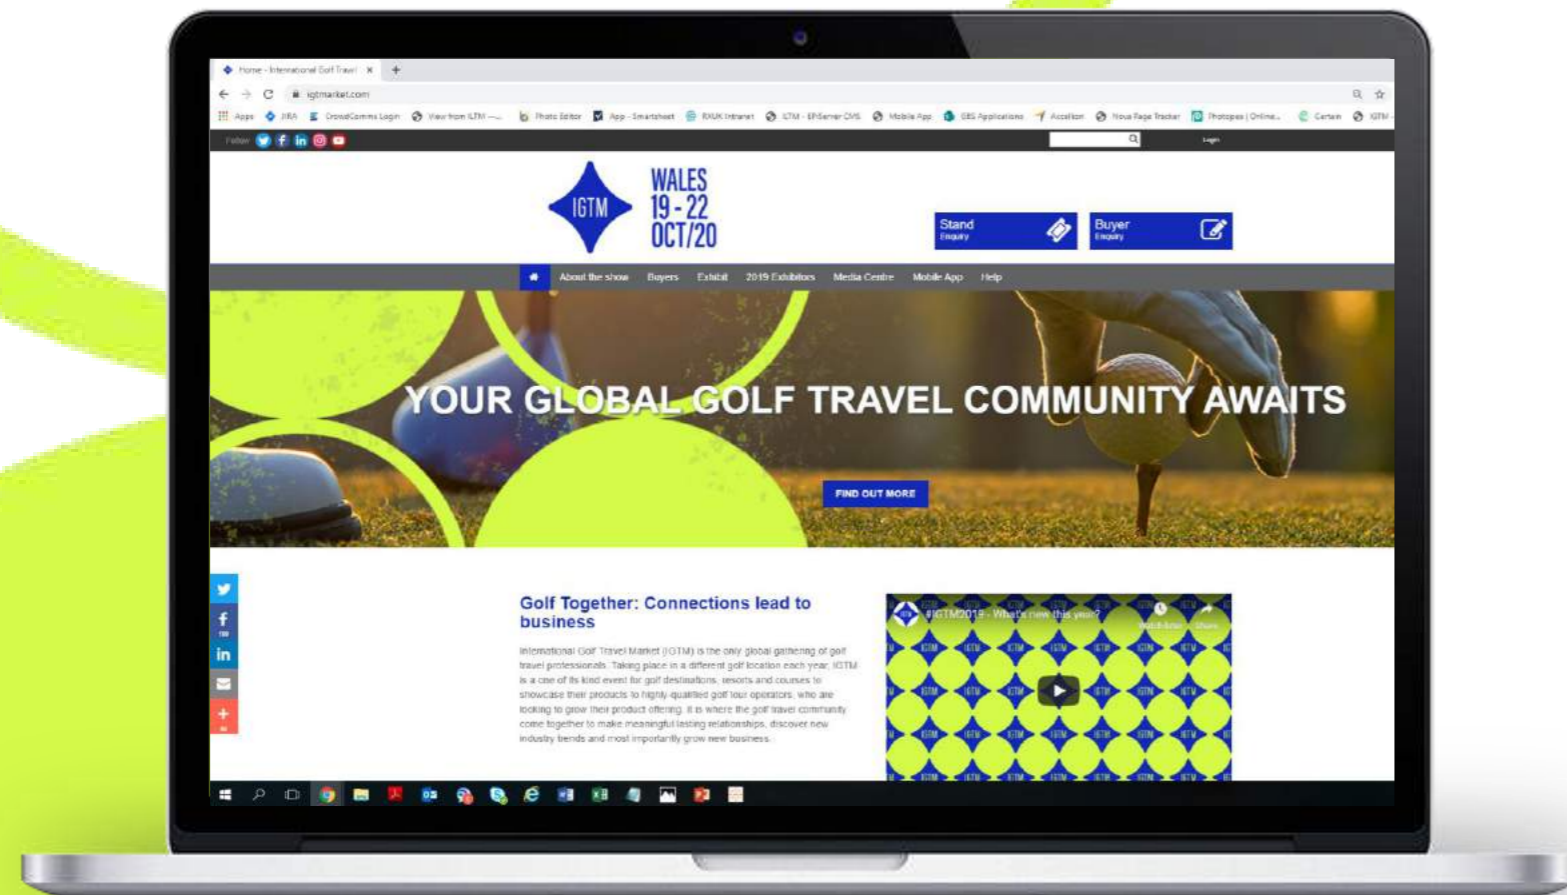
Home - International Golf Travel ×

igtmarket.com

Apps JIRA CrowdComms Login View from ILTM — Photo Editor App - Smartsheet RXUK Intranet ILTM - EPiServer CMS Mobile App GBS Applications Accellion Nova Page Tracker Photopea | Online... Certain IGTM

Follow

Login

IGTM

WALES 19-22 OCT/20

Stand Enquiry

Buyer Enquiry

About the show Buyers Exhibit 2019 Exhibitors Media Centre Mobile App Help

YOUR GLOBAL GOLF TRAVEL COMMUNITY AWAITS

FIND OUT MORE

Golf Together: Connections lead to business

International Golf Travel Market (IGTM) is the only global gathering of golf travel professionals. Taking place in a different golf location each year, IGTM is a one of its kind event for golf destinations, resorts and courses to showcase their products to highly-qualified golf tour operators, who are looking to grow their product offering. It is where the golf travel community come together to make meaningful lasting relationships, discover new industry trends and most importantly grow new business.

#IGTM2019 - What's new this year?

Watch later Share

IGTM